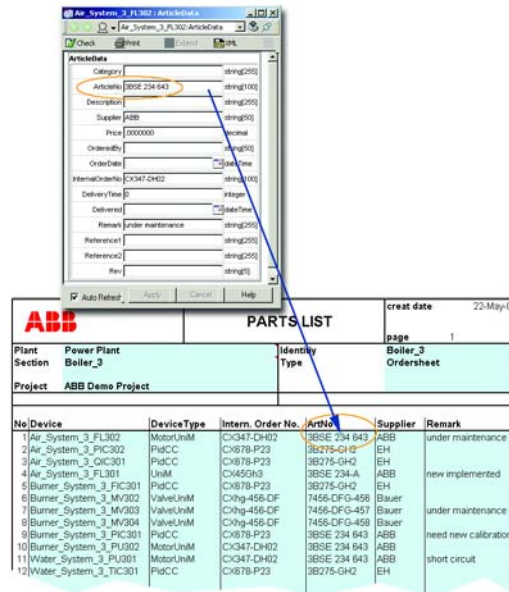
Air_System_3_FL302 : ArticleData

Air_System_3_FL302:ArticleData

Check Print Extend XML

ArticleData

| | | |
|---|---|---|
| Category | | string[255] |
| ArticleNo | 3BSE 234 643 | string[100] |
| Description | | string[255] |
| Supplier | ABB | string[50] |
| Price | ,0000000 | decimal |
| OrderedBy | | string[50] |
| OrderDate | | dateTime |
| InternalOrderNo | CX347-DH02 | string[100] |
| DeliveryTime | 0 | integer |
| Delivered | | dateTime |
| Remark | under maintenance | string[255] |
| Reference1 | | string[255] |
| Reference2 | | string[255] |
| Rev | | string[5] |

Auto Refresh Apply Cancel Help

ABB

PARTS LIST

creat date 22-May-

page 1

Plant Power Plant
Section Boiler_3

Identity
Type

Boiler_3
Ordersheet

Project ABB Demo Project

| No | Device | DeviceType | Intern. Order No. | ArtNo | Supplier | Remark |
|---|---|---|---|---|---|---|
| 1 | Air_System_3_FL302 | MotorUniM | CX347-DH02 | 3BSE 234 643 | ABB | under maintenance |
| 2 | Air_System_3_PIC302 | PidCC | CX678-P23 | 3B275-GH2 | EH | |
| 3 | Air_System_3_QIC301 | PidCC | CX678-P23 | 3B275-GH2 | EH | |
| 4 | Air_System_3_FL301 | UniM | CX45Gh3 | 3BSE 234-A | ABB | new implemented |
| 5 | Burner_System_3_FIC301 | PidCC | CX678-P23 | 3B275-GH2 | EH | |
| 6 | Burner_System_3_MV302 | ValveUniM | CXhg-456-DF | 7456-DFG-456 | Bauer | |
| 7 | Burner_System_3_MV303 | ValveUniM | CXhg-456-DF | 7456-DFG-457 | Bauer | under maintenance |
| 8 | Burner_System_3_MV304 | ValveUniM | CXhg-456-DF | 7456-DFG-458 | Bauer | |
| 9 | Burner_System_3_PIC301 | PidCC | CX678-P23 | 3BSE 234 643 | ABB | need new calibratio |
| 10 | Burner_System_3_PU302 | MotorUniM | CX347-DH02 | 3BSE 234 643 | ABB | |
| 11 | Water_System_3_PU301 | MotorUniM | CX347-DH02 | 3BSE 234 643 | ABB | short circuit |
| 12 | Water_System_3_TIC301 | PidCC | CX678-P23 | 3B275-GH2 | EH | |